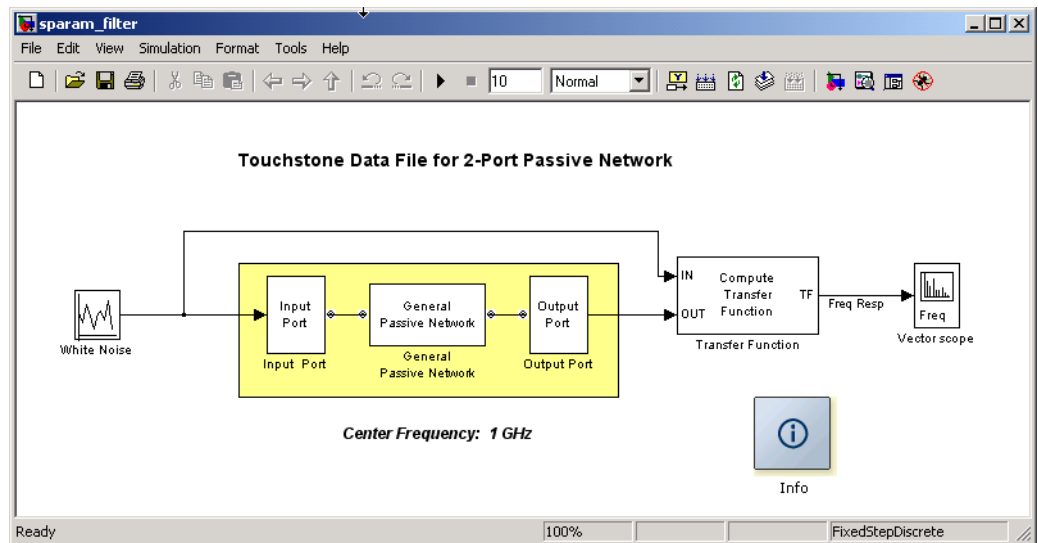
sparam_filter

File Edit View Simulation Format Tools Help

10 Normal

Touchstone Data File for 2-Port Passive Network

White Noise

Input Port

General Passive Network

Output Port

Input Port

General Passive Network

Output Port

IN

OUT

Compute Transfer Function

TF

Transfer Function

Freq Resp

Freq

Vector scope

Center Frequency: 1 GHz

Info

Ready 100% FixedStepDiscrete